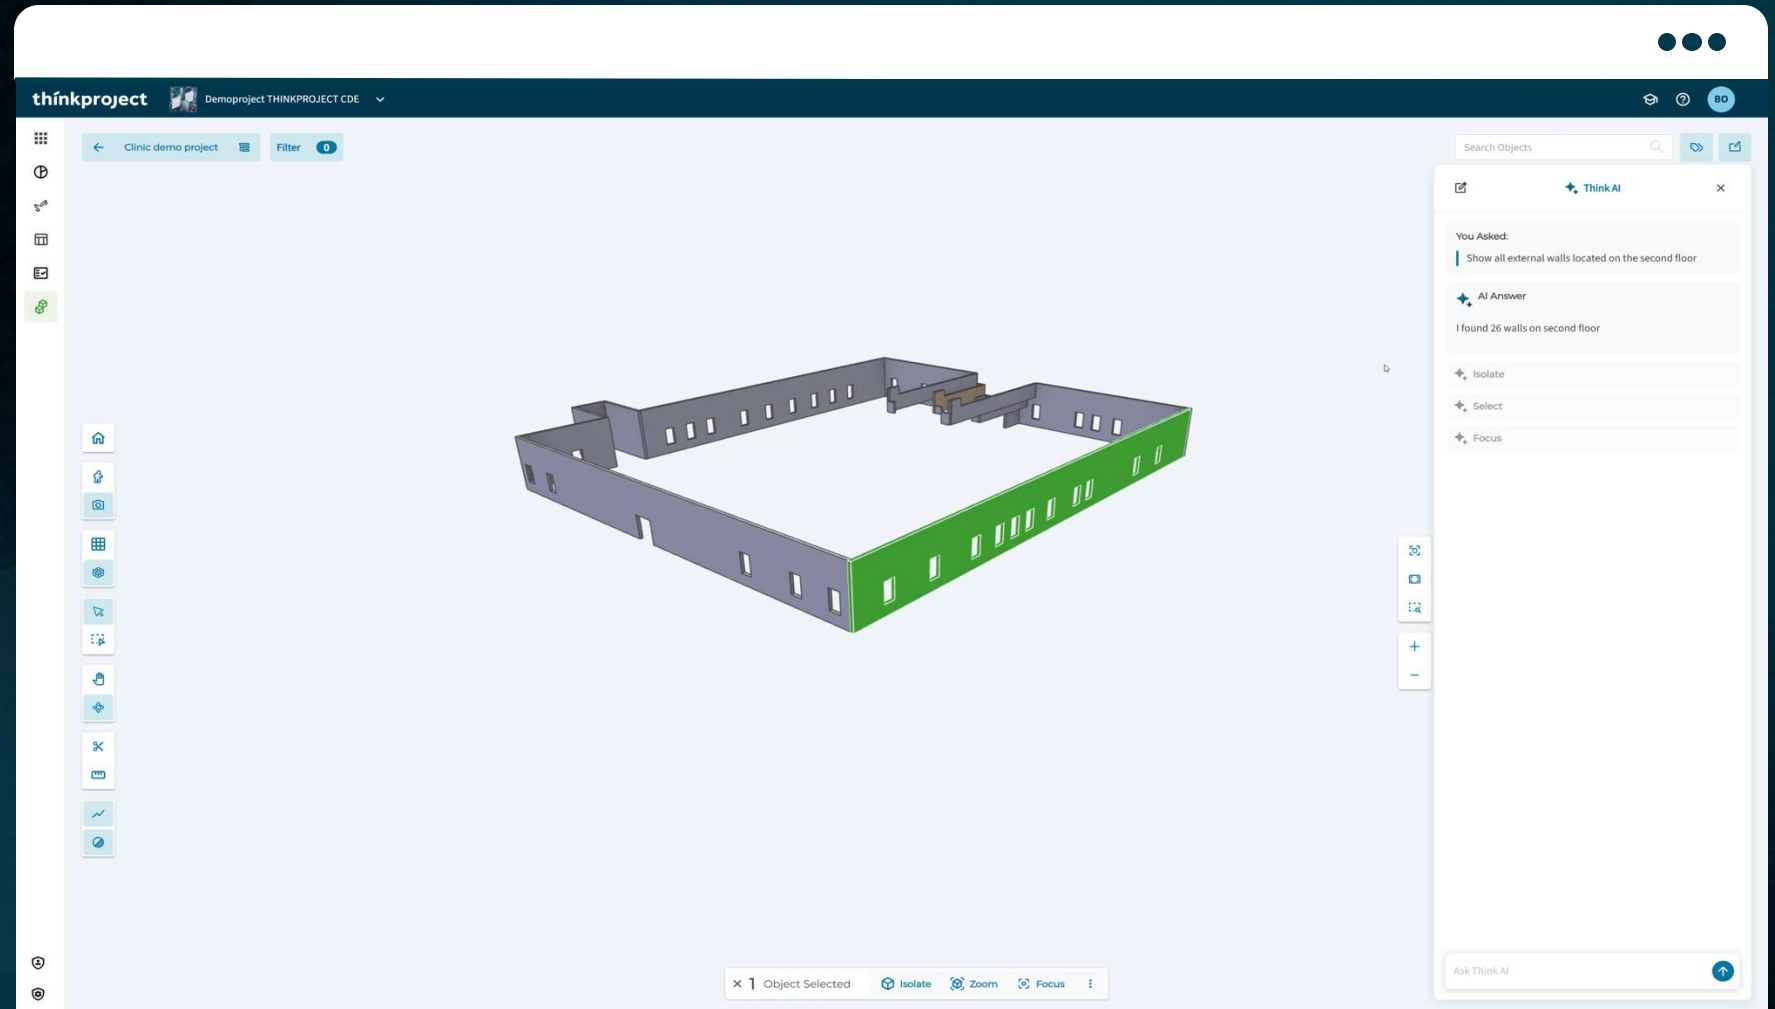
thinkproject Demoproject THINKPROJECT CDE

BO

Clinic demo project

Filter 0

Search Objects

Think AI

You Asked:

Show all external walls located on the second floor

AI Answer

I found 26 walls on second floor

Isolate

Select

Focus

Ask Think AI

× 1 Object Selected Isolate Zoom Focus